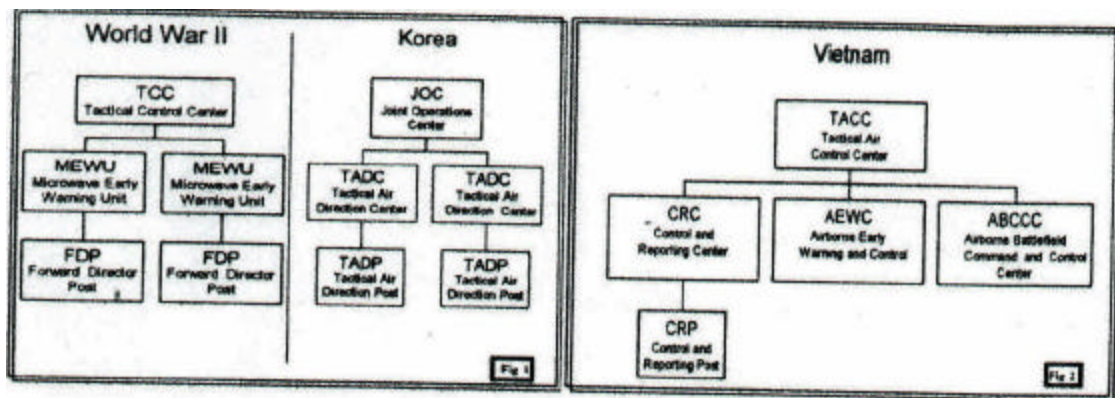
World War II

TCC
Tactical Control Center

MEWU
Microwave Early Warning Unit

MEWU
Microwave Early Warning Unit

FDP
Forward Director Post

FDP
Forward Director Post

Korea

JOC
Joint Operations Center

TADC
Tactical Air Direction Center

TADC
Tactical Air Direction Center

TADP
Tactical Air Direction Post

TADP
Tactical Air Direction Post

Fig 1

Vietnam

TACC
Tactical Air Control Center

CRC
Control and Reporting Center

AEWC
Airborne Early Warning and Control

ABCCC
Airborne Battlefield Command and Control Center

CRP
Control and Reporting Post

Fig 2